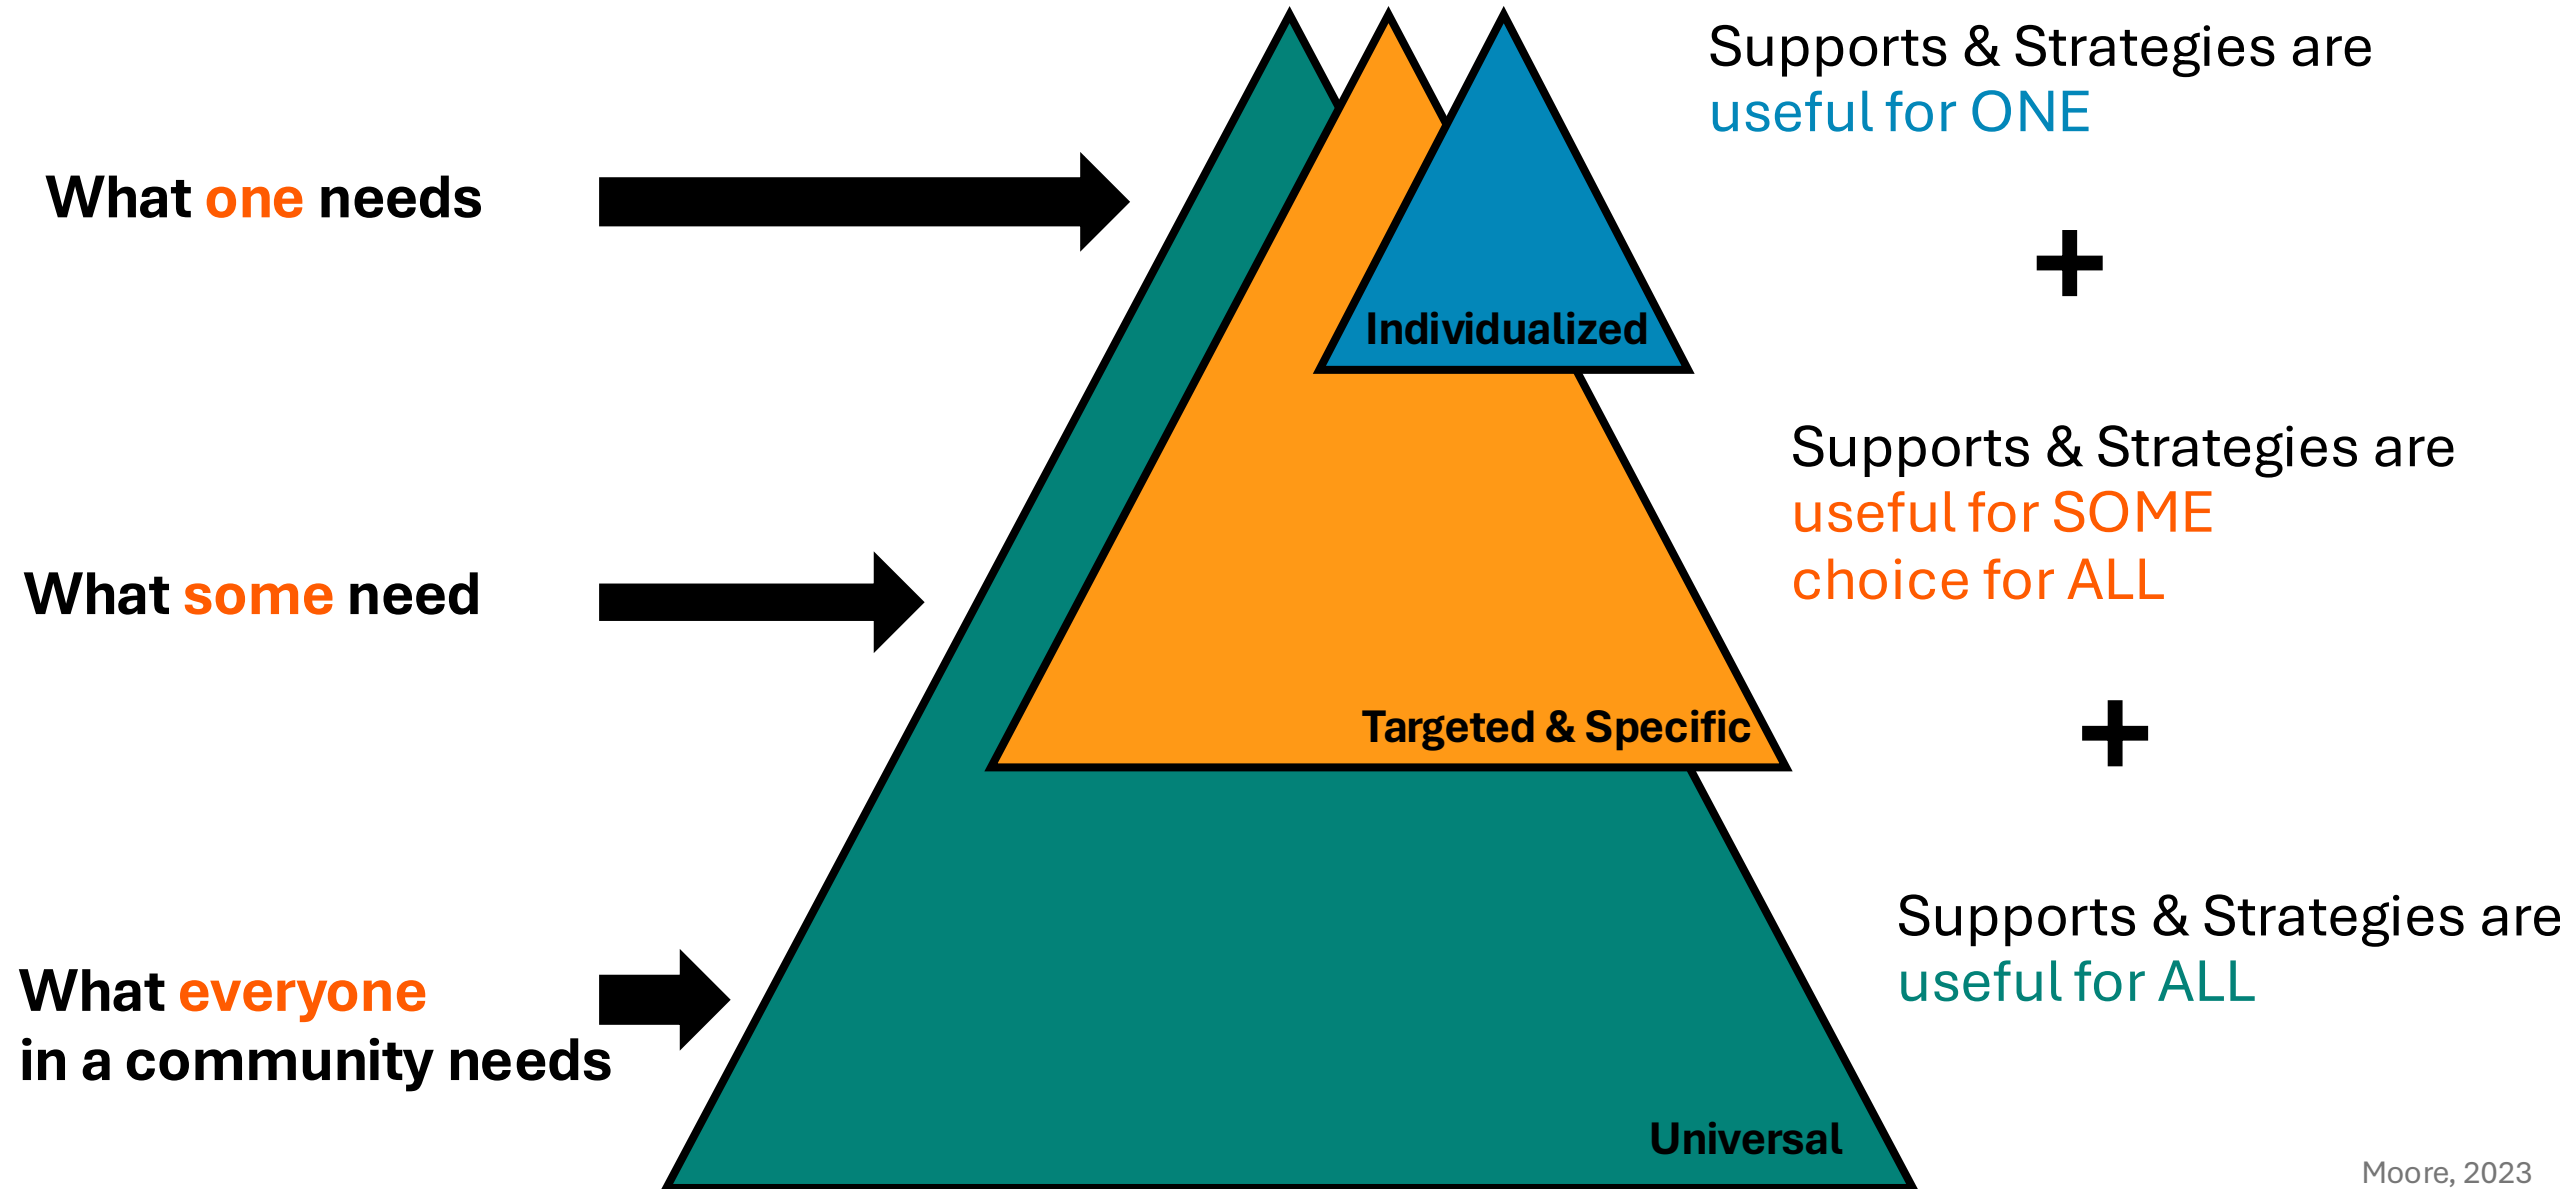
What one needs

What some need

What everyone in a community needs

Individualized

Targeted & Specific

Universal

Supports & Strategies are useful for ONE

+

Supports & Strategies are useful for SOME choice for ALL

+

Supports & Strategies are useful for ALL

Moore, 2023